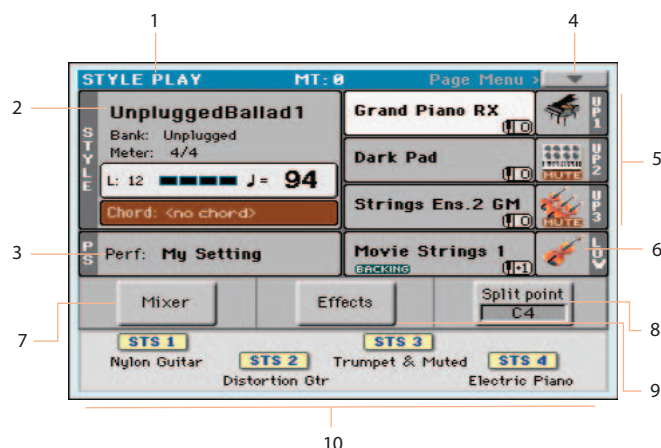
1

4

STYLE PLAY MT: 0 Page Menu >

2

UnpluggedBallad1

Bank: Unplugged

Meter: 4/4

STYLE

L: 12 ♩= 94

Chord: <no chord>

Grand Piano RX

UP1

0

Dark Pad

UP2

MUTE

0

5

Strings Ens.2 GM

UP3

MUTE

0

3

PS

Perf: My Setting

Movie Strings 1

BACKING

-1

LOW

6

Mixer

Effects

Split point

C4

7

8

STS 1

Nylon Guitar

STS 2

Distortion Gtr

STS 3

Trumpet & Muted

STS 4

Electric Piano

9

10